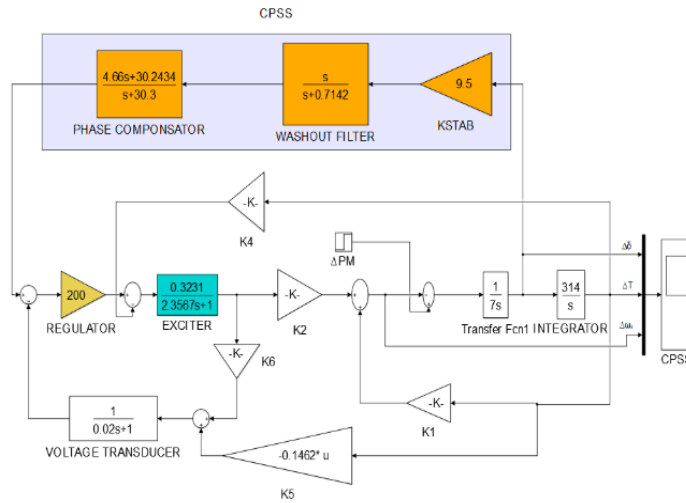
CPSS

$\frac{4.66s+30.2434}{s+30.3}$

PHASE COMPONSATOR

$\frac{s}{s+0.7142}$

WASHOUT FILTER

9.5

KSTAB

-K-

K4

ΔPM

200

REGULATOR

$\frac{0.3231}{2.3567s+1}$

EXCITER

-K-

K2

$\frac{1}{7s}$

Transfer Fcn1

$\frac{314}{s}$

INTEGRATOR

Δδ

ΔT

$\Delta\omega_r$

CPSS

-K-

K6

$\frac{1}{0.02s+1}$

VOLTAGE TRANSDUCER

-K-

K1

-0.1462* u

K5